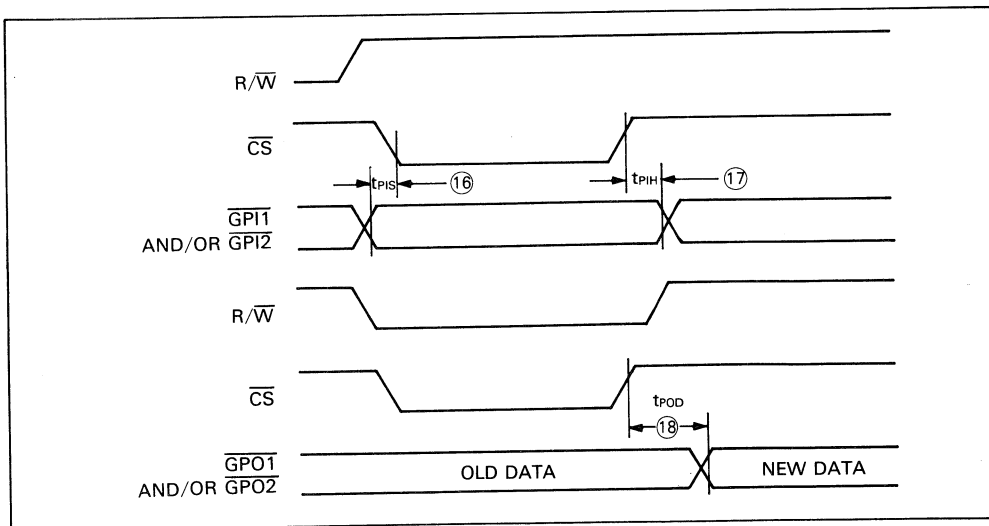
R/$\overline{W}$

$\overline{CS}$

$t_{PIS}$ ⑯

$t_{PIH}$ ⑰

$\overline{GPI1}$
AND/OR $\overline{GPI2}$

R/$\overline{W}$

$\overline{CS}$

$t_{POD}$
⑱

$\overline{GPO1}$
AND/OR $\overline{GPO2}$

OLD DATA

NEW DATA